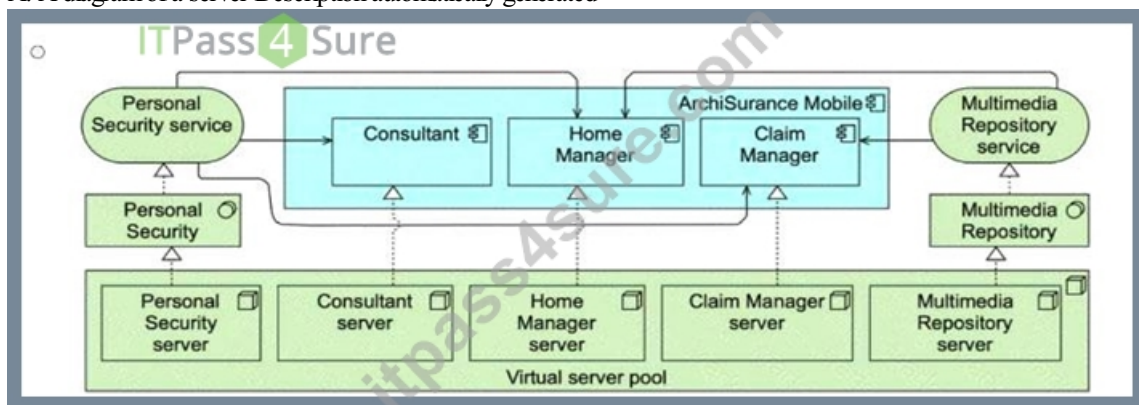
A Multimedia server Description automatically generated

ITPass4Sure

Personal Security service

ArchiSurance Mobile

Consultant

Home Manager

Claim Manager

Multimedia Repository service

Personal Security

Multimedia Repository

Personal Security server

Consultant server

Home Manager server

Claim Manager server

Multimedia Repository server

Virtual server pool

itpass4sure.com